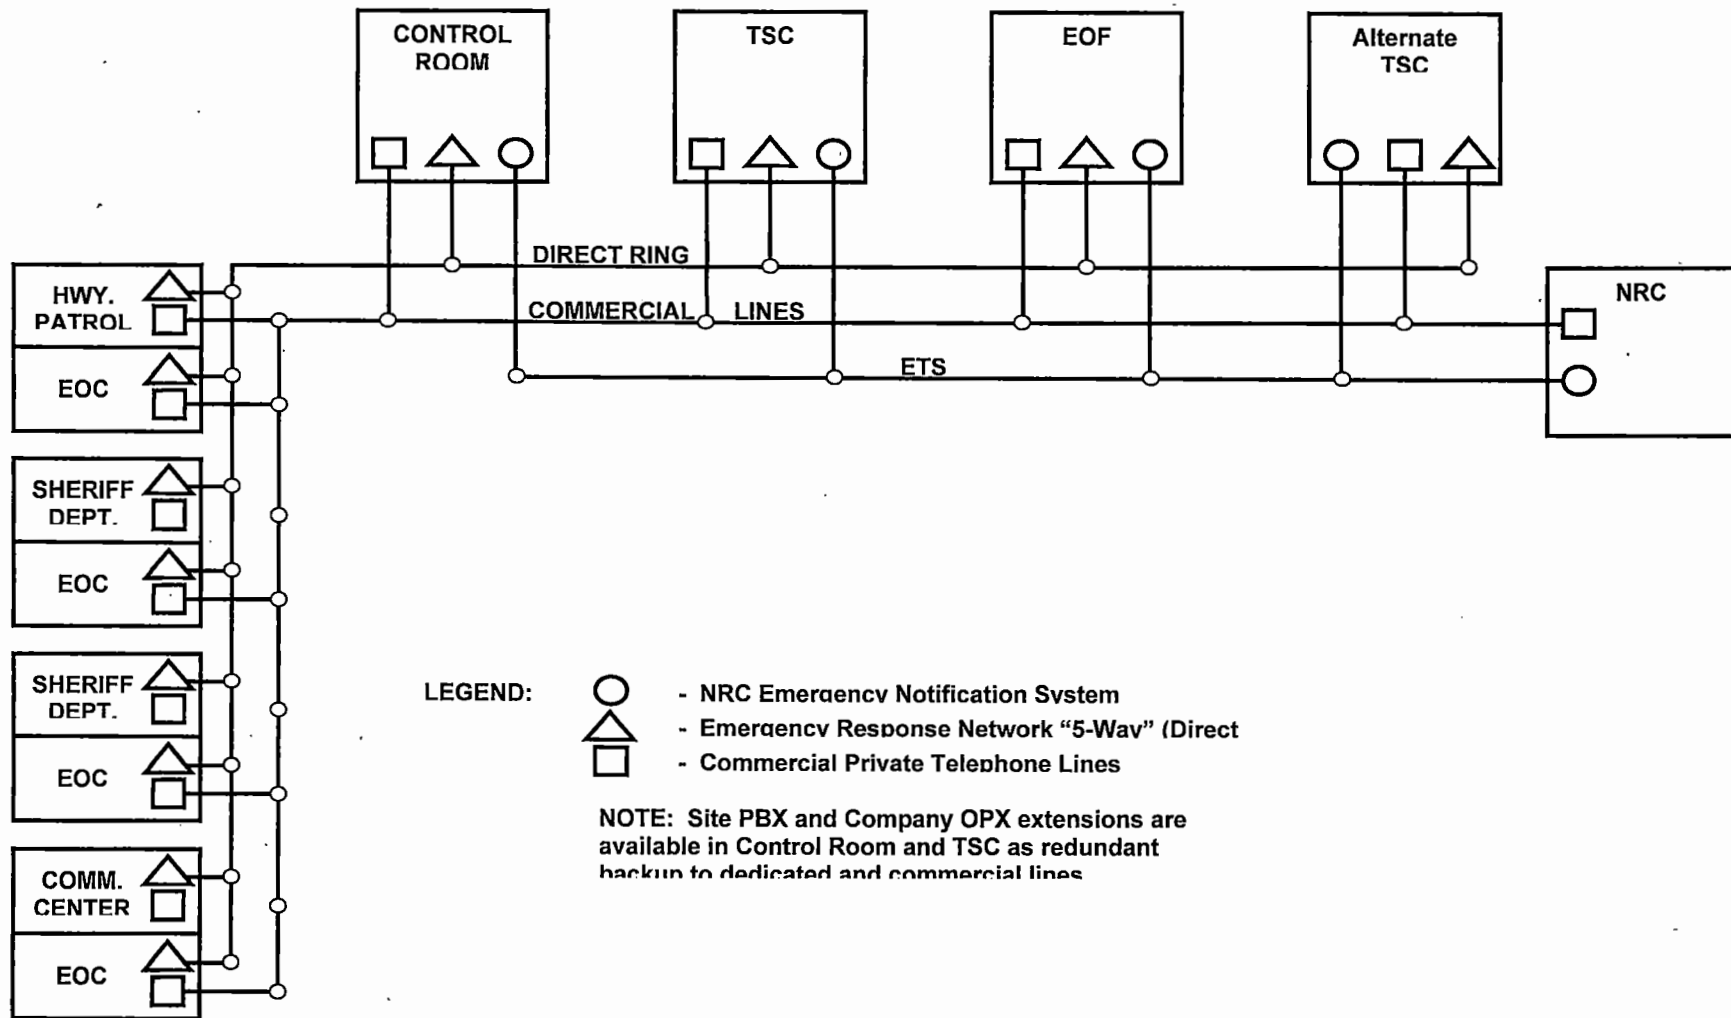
CONTROL ROOM

TSC

EOF

Alternate TSC

DIRECT RING

COMMERCIAL LINES

ETS

NRC

HWY. PATROL

EOC

SHERIFF DEPT.

EOC

SHERIFF DEPT.

EOC

COMM. CENTER

EOC

LEGEND:
- NRC Emergency Notification System
- Emergency Response Network "5-Way" (Direct
- Commercial Private Telephone Lines

NOTE: Site PBX and Company OPX extensions are available in Control Room and TSC as redundant backup to dedicated and commercial lines